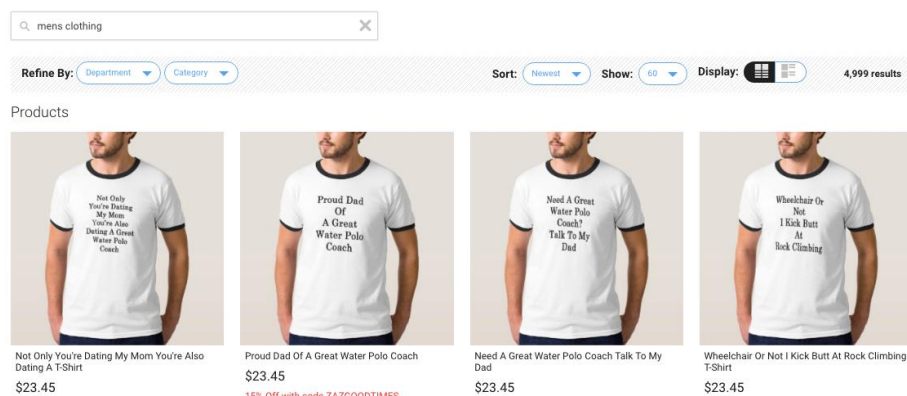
mens clothing

Refine By: Department Category

Sort: Newest Show: 60 Display: 4,999 results

Products

Not Only You're Dating My Mom You're Also Dating A Great Water Polo Coach

Not Only You're Dating My Mom You're Also Dating A T-Shirt

$23.45

Proud Dad Of A Great Water Polo Coach

Proud Dad Of A Great Water Polo Coach

$23.45

15% Off with code ZAZGOODTIMES

Need A Great Water Polo Coach? Talk To My Dad

Need A Great Water Polo Coach Talk To My Dad

$23.45

Wheelchair Or Not I Kick Butt At Rock Climbing

Wheelchair Or Not I Kick Butt At Rock Climbing T-Shirt

$23.45